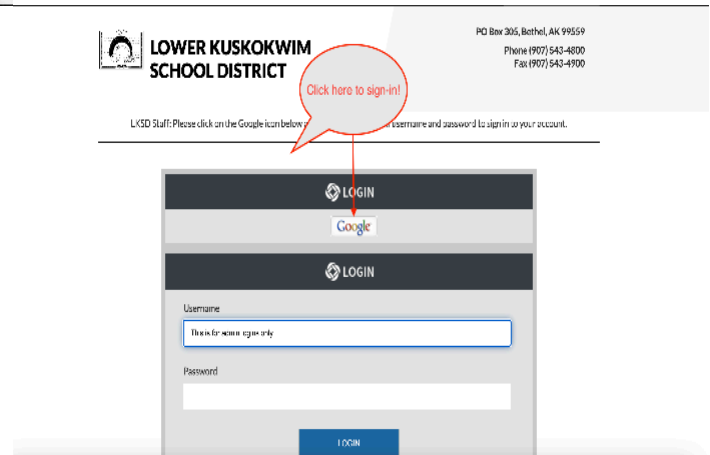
LOWER KUSKOKWIM SCHOOL DISTRICT

PO Box 305, Bethel, AK 99559
Phone (907) 543-4800
Fax (907) 543-4900

Click here to sign-in!

LKSD Staff: Please click on the Google icon below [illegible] username and password to sign in to your account.

LOGIN

Google

LOGIN

Username

This is for some logins only

Password

LOGIN